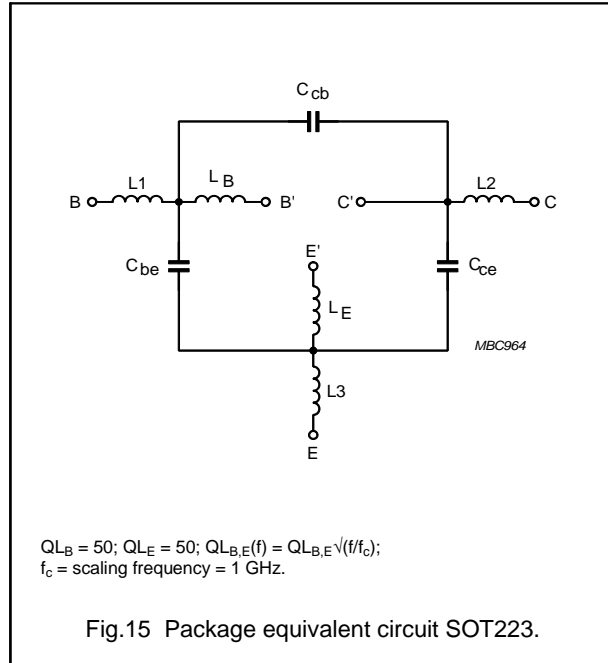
$C_{cb}$

B L1 $L_B$ B'

C' L2 C

$C_{be}$

E'

$C_{ce}$

$L_E$

MBC964

L3

E

$QL_B = 50$; $QL_E = 50$; $QL_{B,E}(f) = QL_{B,E}\sqrt{(f/f_c)}$;
$f_c$ = scaling frequency = 1 GHz.

Fig.15 Package equivalent circuit SOT223.